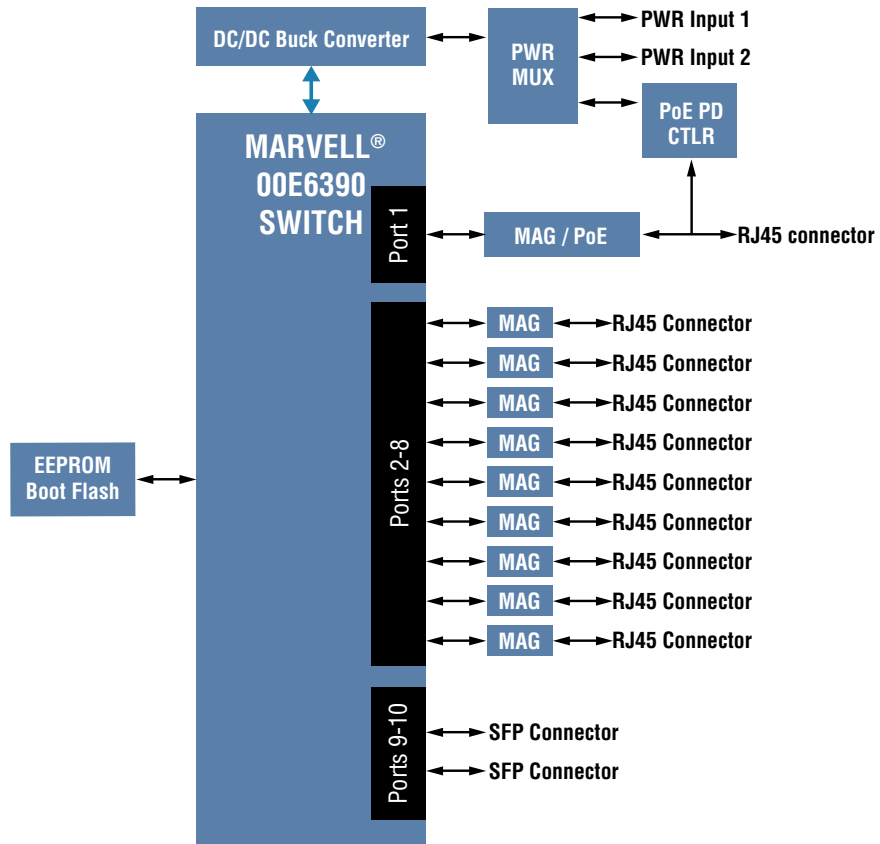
DC/DC Buck Converter

PWR MUX

PWR Input 1

PWR Input 2

PoE PD CTLR

MARVELL®
00E6390
SWITCH

Port 1

MAG / PoE

RJ45 connector

Ports 2-8

MAG
RJ45 Connector
MAG
RJ45 Connector
MAG
RJ45 Connector
MAG
RJ45 Connector
MAG
RJ45 Connector
MAG
RJ45 Connector
MAG
RJ45 Connector
MAG
RJ45 Connector
MAG
RJ45 Connector

EEPROM
Boot Flash

Ports 9-10

SFP Connector
SFP Connector